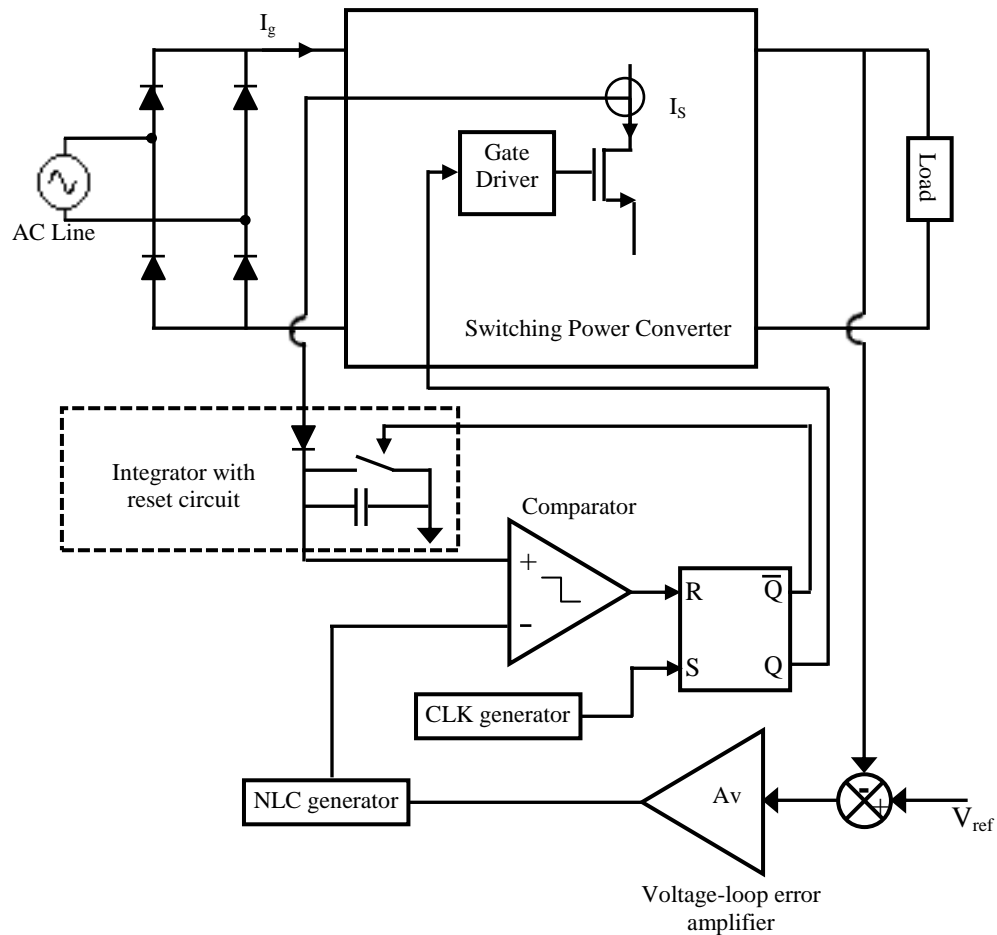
$I_g$

$I_S$

Gate Driver

Load

AC Line

Switching Power Converter

Integrator with reset circuit

Comparator

+

-

R

$\overline{Q}$

S

Q

CLK generator

NLC generator

Av

-

+

$V_{ref}$

Voltage-loop error amplifier